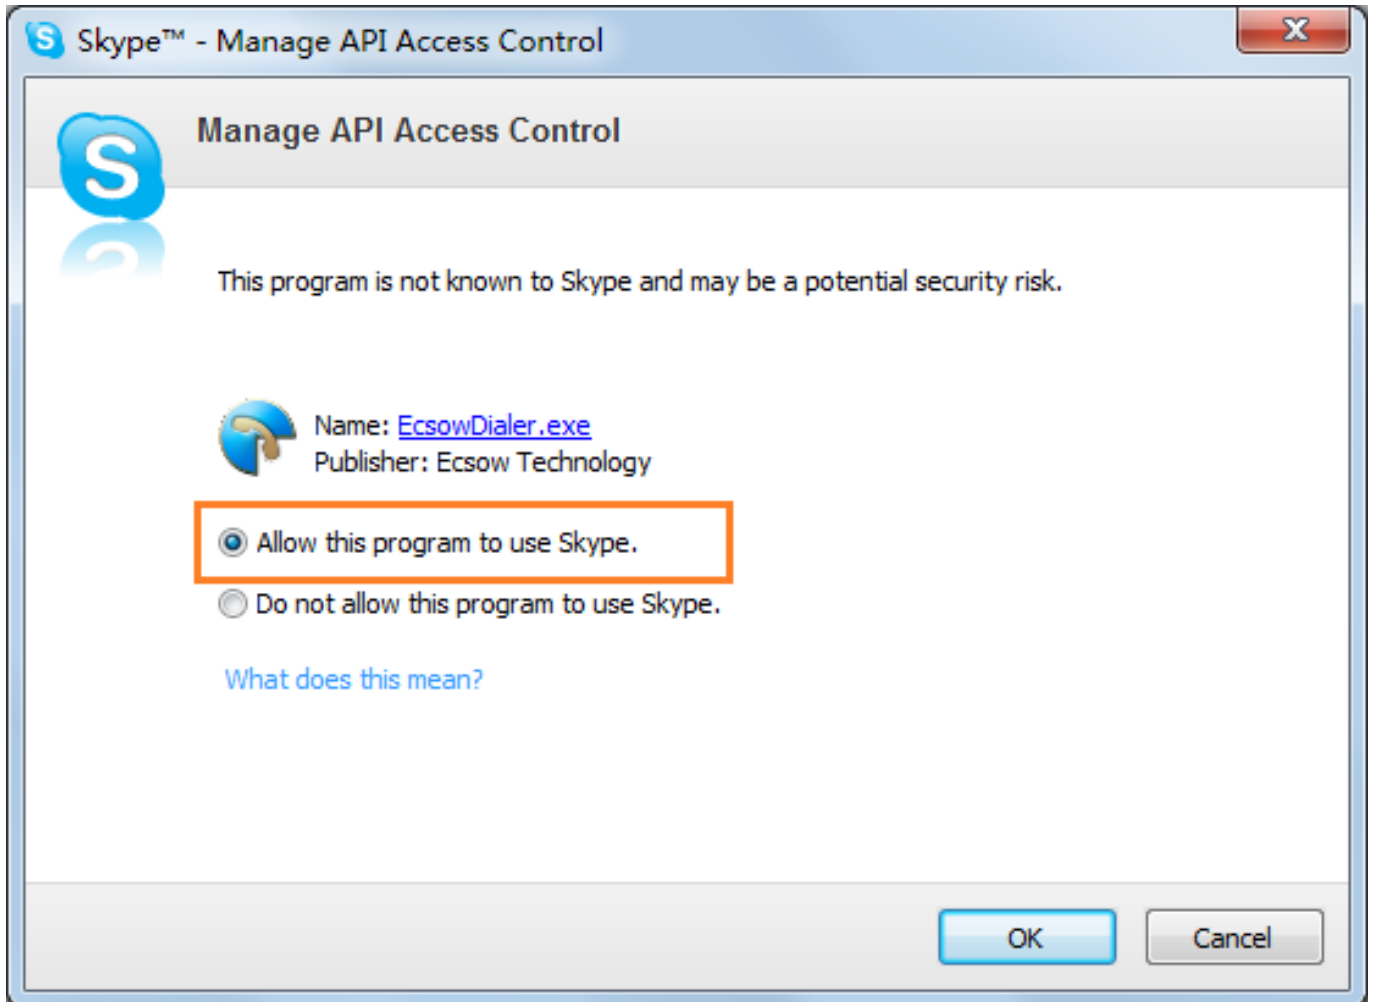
Skype™ - Manage API Access Control

Manage API Access Control

This program is not known to Skype and may be a potential security risk.

Name: EcsowDialer.exe
Publisher: Ecsow Technology

Allow this program to use Skype.

Do not allow this program to use Skype.

What does this mean?

OK

Cancel